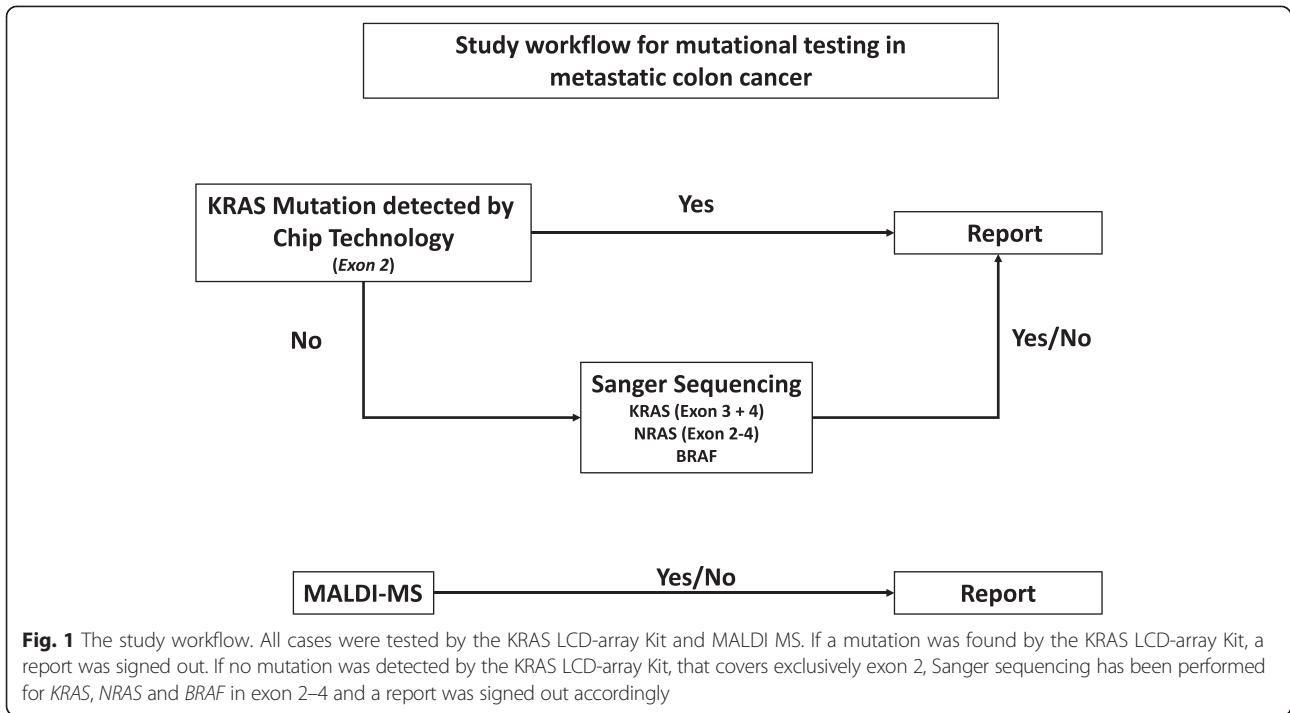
Study workflow for mutational testing in metastatic colon cancer

KRAS Mutation detected by Chip Technology
(Exon 2)

Yes

Report

No

Yes/No

Sanger Sequencing
KRAS (Exon 3 + 4)
NRAS (Exon 2-4)
BRAF

MALDI-MS

Yes/No

Report

Fig. 1 The study workflow. All cases were tested by the KRAS LCD-array Kit and MALDI MS. If a mutation was found by the KRAS LCD-array Kit, a report was signed out. If no mutation was detected by the KRAS LCD-array Kit, that covers exclusively exon 2, Sanger sequencing has been performed for KRAS, NRAS and BRAF in exon 2–4 and a report was signed out accordingly